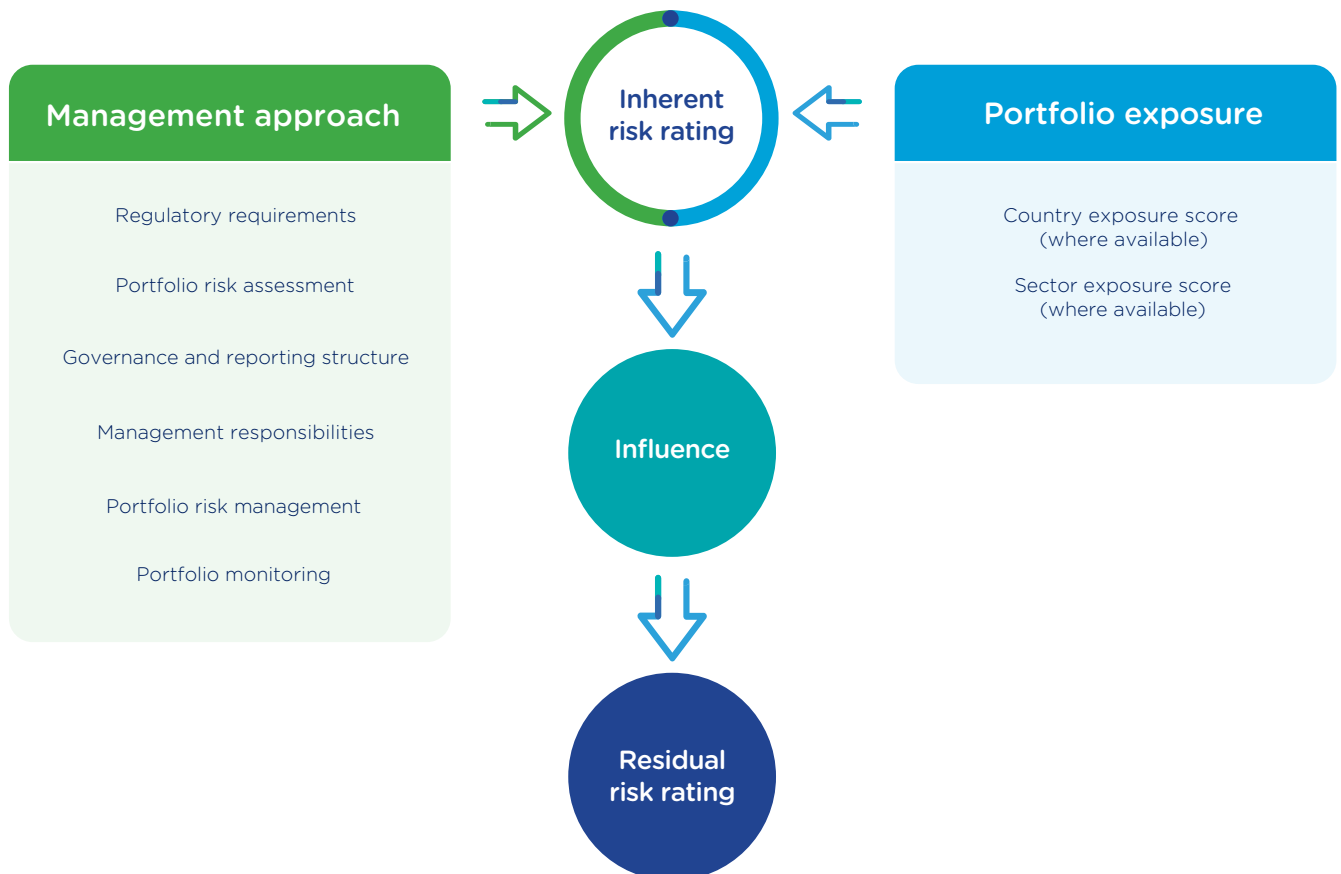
Management approach

Regulatory requirements

Portfolio risk assessment

Governance and reporting structure

Management responsibilities

Portfolio risk management

Portfolio monitoring

Inherent risk rating

Portfolio exposure

Country exposure score (where available)

Sector exposure score (where available)

Influence

Residual risk rating